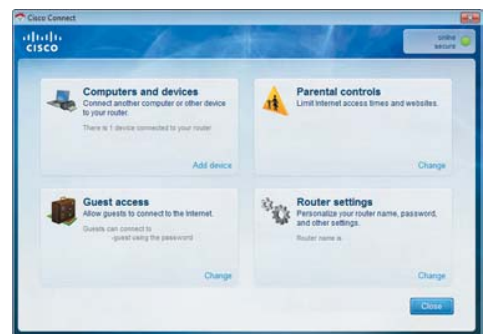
Cisco Connect

cisco

online
secure

Computers and devices
Connect another computer or other device to your router.

There is 1 device connected to your router

Add device

Parental controls
Limit Internet access times and websites.

Change

Guest access
Allow guests to connect to the Internet.

Guests can connect to
-guest using the password

Change

Router settings
Personalize your router name, password, and other settings.

Router name is

Change

Close